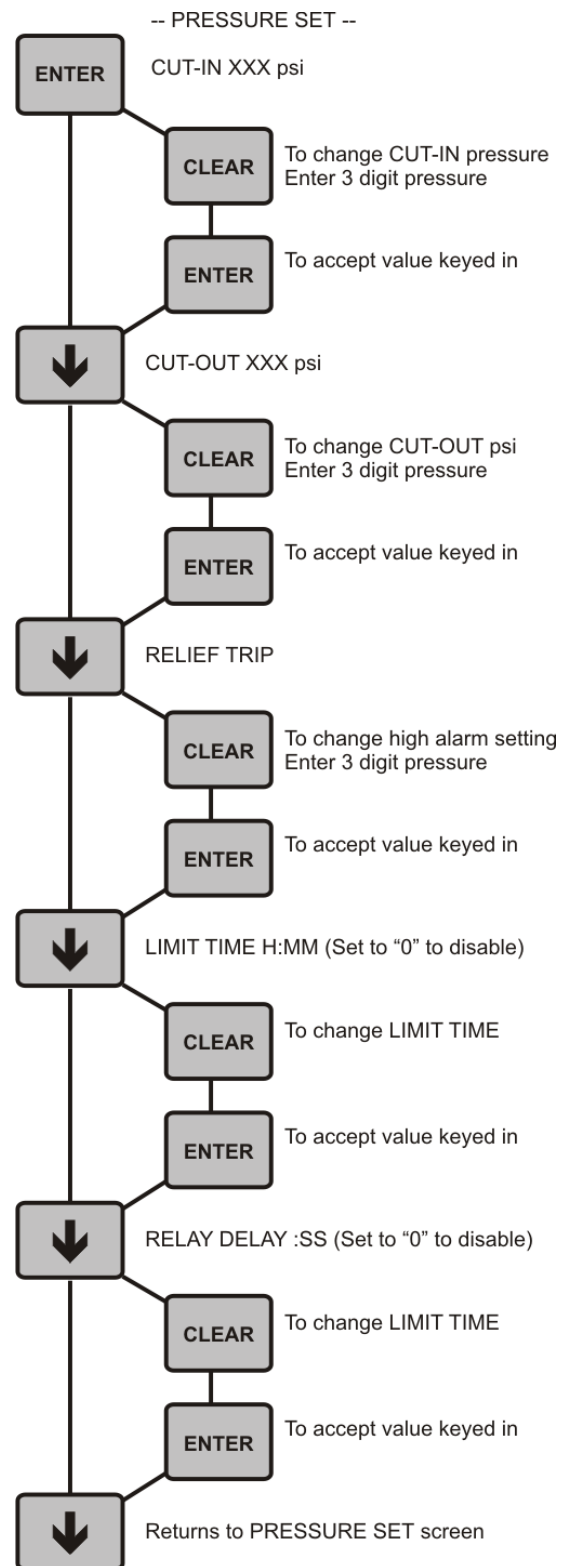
-- PRESSURE SET --

ENTER

CUT-IN XXX psi

CLEAR

To change CUT-IN pressure
Enter 3 digit pressure

ENTER

To accept value keyed in

CUT-OUT XXX psi

CLEAR

To change CUT-OUT psi
Enter 3 digit pressure

ENTER

To accept value keyed in

RELIEF TRIP

CLEAR

To change high alarm setting
Enter 3 digit pressure

ENTER

To accept value keyed in

LIMIT TIME H:MM (Set to “0” to disable)

CLEAR

To change LIMIT TIME

ENTER

To accept value keyed in

RELAY DELAY :SS (Set to “0” to disable)

CLEAR

To change LIMIT TIME

ENTER

To accept value keyed in

Returns to PRESSURE SET screen